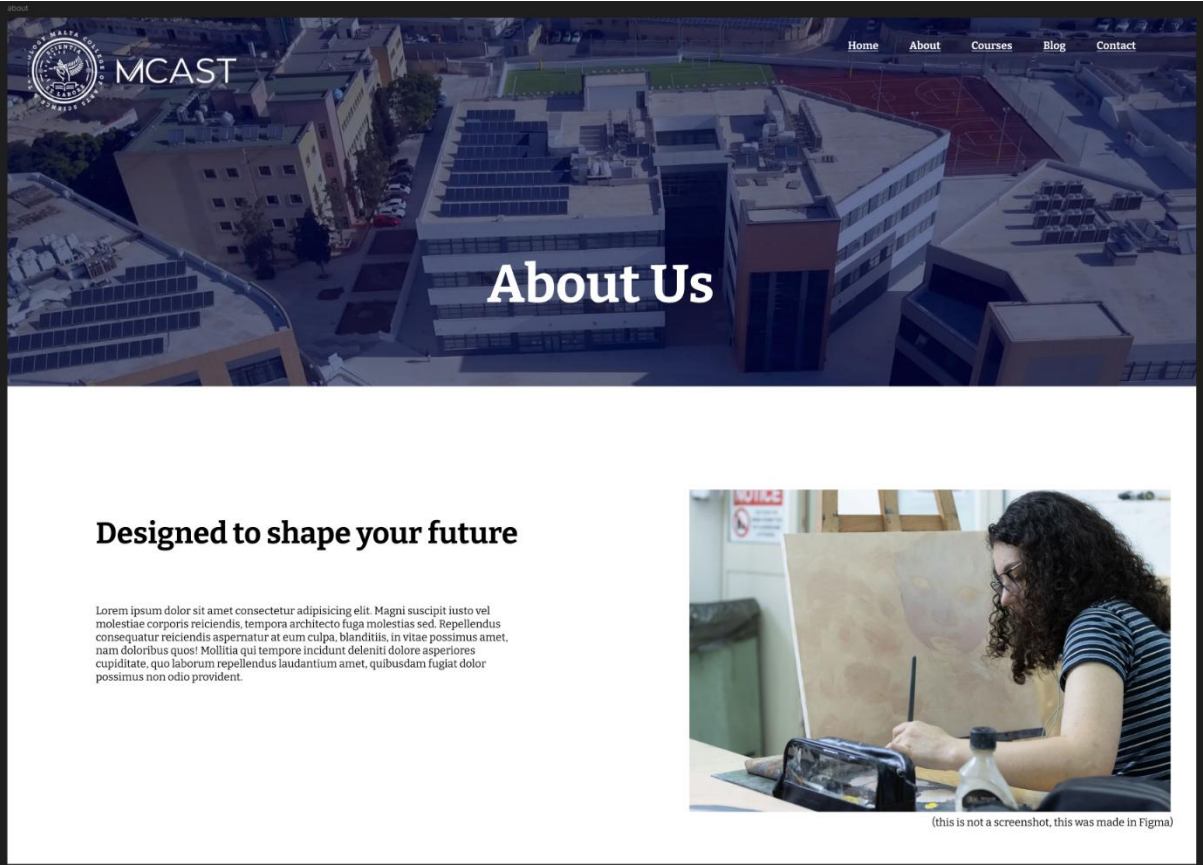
about

MCAST

Home About Courses Blog Contact

About Us

Designed to shape your future

Lorem ipsum dolor sit amet consectetur adipisicing elit. Magni suscipit iusto vel molestiae corporis reiciendis, tempora architecto fuga molestias sed. Repellendus consequatur reiciendis aspernatur at eum culpa, blanditiis, in vitae possimus amet, nam doloribus quos! Mollitia qui tempore incidunt deleniti dolore asperiores cupiditate, quo laborum repellendus laudantium amet, quibusdam fugiat dolor possimus non odio provident.

NOTICE

(this is not a screenshot, this was made in Figma)